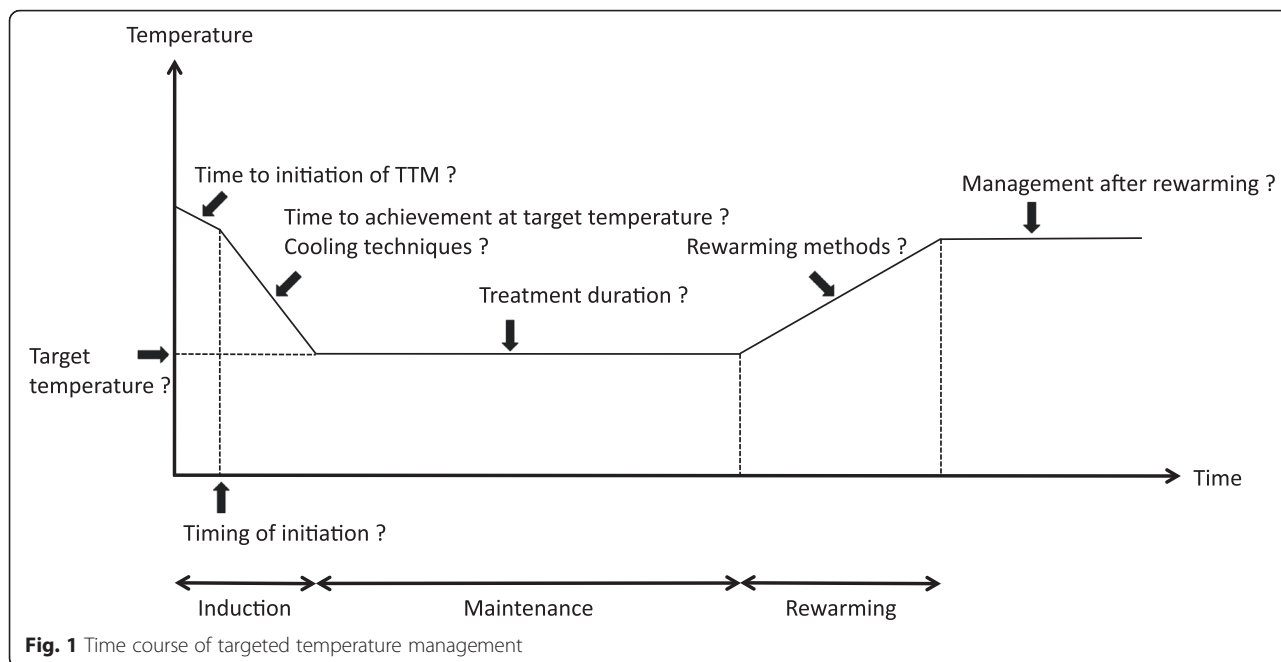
Temperature

Time to initiation of TTM ?

Management after rewarming ?

Time to achievement at target temperature ?
Cooling techniques ?

Rewarming methods ?

Treatment duration ?

Target temperature ?

Time

Timing of initiation ?

Induction

Maintenance

Rewarming

**Fig. 1** Time course of targeted temperature management